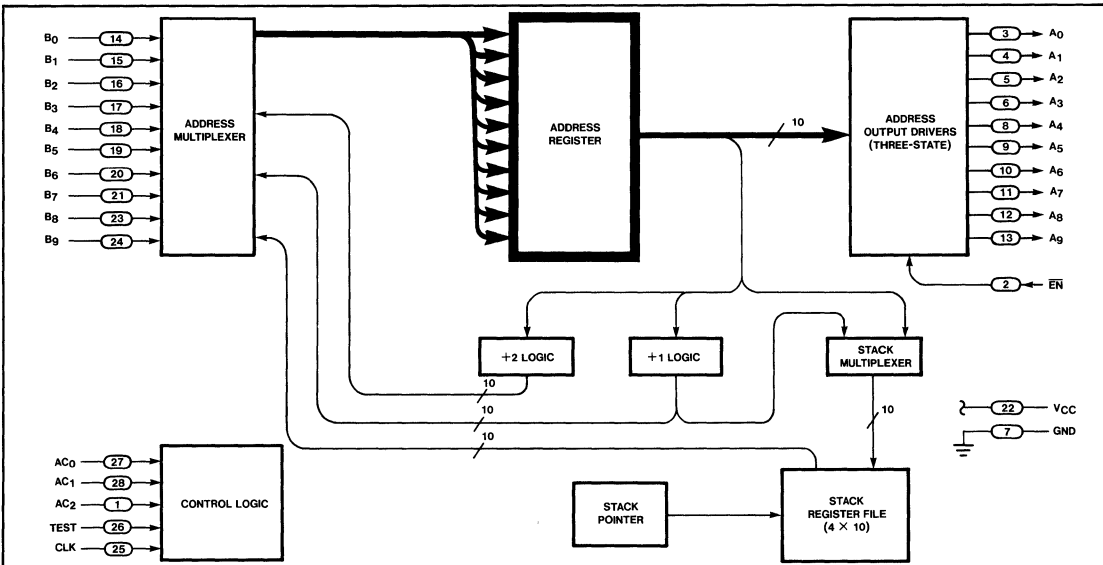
$B_0$ 14
$B_1$ 15
$B_2$ 16
$B_3$ 17
$B_4$ 18
$B_5$ 19
$B_6$ 20
$B_7$ 21
$B_8$ 23
$B_9$ 24

ADDRESS MULTIPLEXER

ADDRESS REGISTER

10

ADDRESS OUTPUT DRIVERS (THREE-STATE)

3 $A_0$
4 $A_1$
5 $A_2$
6 $A_3$
8 $A_4$
9 $A_5$
10 $A_6$
11 $A_7$
12 $A_8$
13 $A_9$

2 $\overline{EN}$

+2 LOGIC

+1 LOGIC

STACK MULTIPLEXER

10
10
10
10

22 $V_{CC}$
7 GND

$AC_0$ 27
$AC_1$ 28
$AC_2$ 1
TEST 26
CLK 25

CONTROL LOGIC

STACK POINTER

STACK REGISTER FILE (4 × 10)